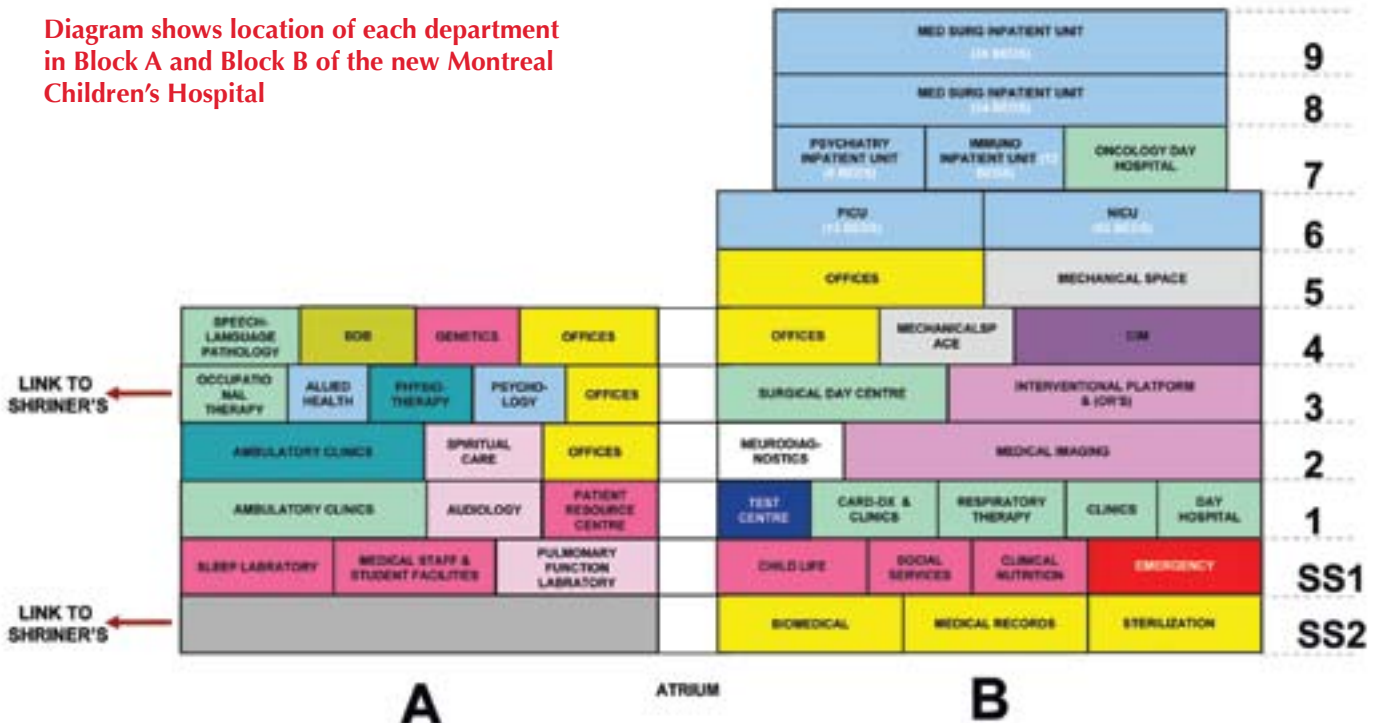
Diagram shows location of each department in Block A and Block B of the new Montreal Children's Hospital

| | | | | | | |
|---|---|---|---|---|---|---|
| MED SURG INPATIENT UNIT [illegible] | | | | | | 9 |
| MED SURG INPATIENT UNIT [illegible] | | | | | | 8 |
| PSYCHIATRY INPATIENT UNIT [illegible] | IMMUNO INPATIENT UNIT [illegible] | ONCOLOGY DAY HOSPITAL | | | | 7 |
| PICU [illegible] | NICU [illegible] | | | | | 6 |
| OFFICES | MECHANICAL SPACE | | | | | 5 |
| OFFICES | MECHANICALSPACE | CIM | | | | 4 |
| SURGICAL DAY CENTRE | INTERVENTIONAL PLATFORM & (OR'S) | | | | | 3 |
| NEURODIAGNOSTICS | MEDICAL IMAGING | | | | | 2 |
| TEST CENTRE | CARD-DX & CLINICS | RESPIRATORY THERAPY | CLINICS | DAY HOSPITAL | | 1 |
| CHILD LIFE | SOCIAL SERVICES | CLINICAL NUTRITION | EMERGENCY | | | SS1 |
| BIOMEDICAL | MEDICAL RECORDS | STERILIZATION | | | | SS2 |

| | | | | |
|---|---|---|---|---|
| SPEECH-LANGUAGE PATHOLOGY | SOB | GENETICS | OFFICES | |
| OCCUPATIONAL THERAPY | ALLIED HEALTH | PHYSIOTHERAPY | PSYCHOLOGY | OFFICES |
| AMBULATORY CLINICS | SPIRITUAL CARE | OFFICES | | |
| AMBULATORY CLINICS | AUDIOLOGY | PATIENT RESOURCE CENTRE | | |
| SLEEP LABRATORY | MEDICAL STAFF & STUDENT FACILITIES | PULMONARY FUNCTION LABORATORY | | |

LINK TO SHRINER'S

LINK TO SHRINER'S

A

ATRIUM

B